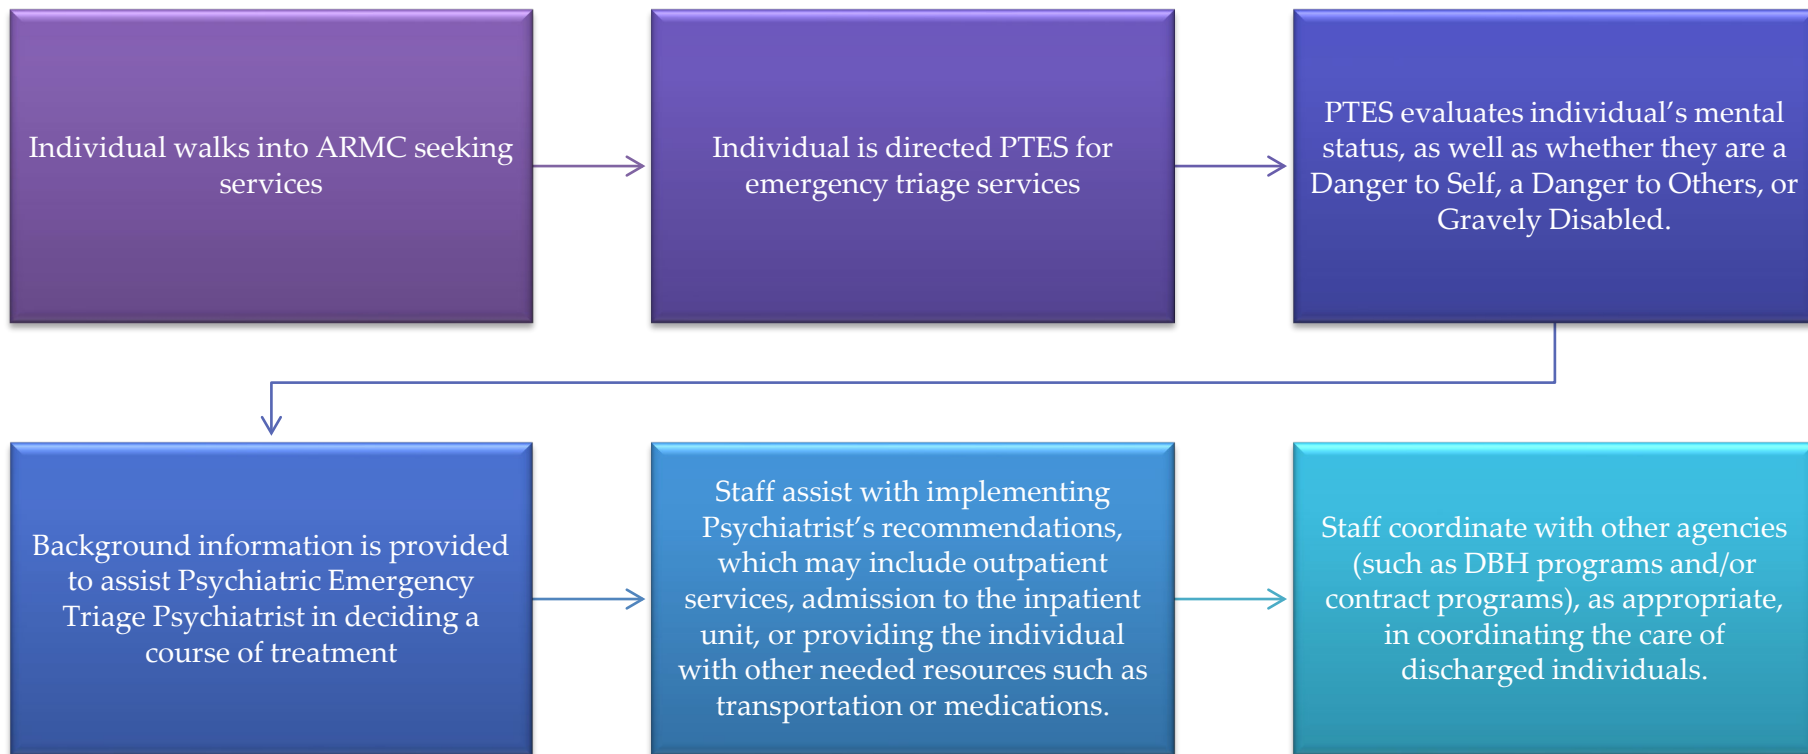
Individual walks into ARMC seeking services

Individual is directed PTES for emergency triage services

PTES evaluates individual’s mental status, as well as whether they are a Danger to Self, a Danger to Others, or Gravely Disabled.

Background information is provided to assist Psychiatric Emergency Triage Psychiatrist in deciding a course of treatment

Staff assist with implementing Psychiatrist’s recommendations, which may include outpatient services, admission to the inpatient unit, or providing the individual with other needed resources such as transportation or medications.

Staff coordinate with other agencies (such as DBH programs and/or contract programs), as appropriate, in coordinating the care of discharged individuals.